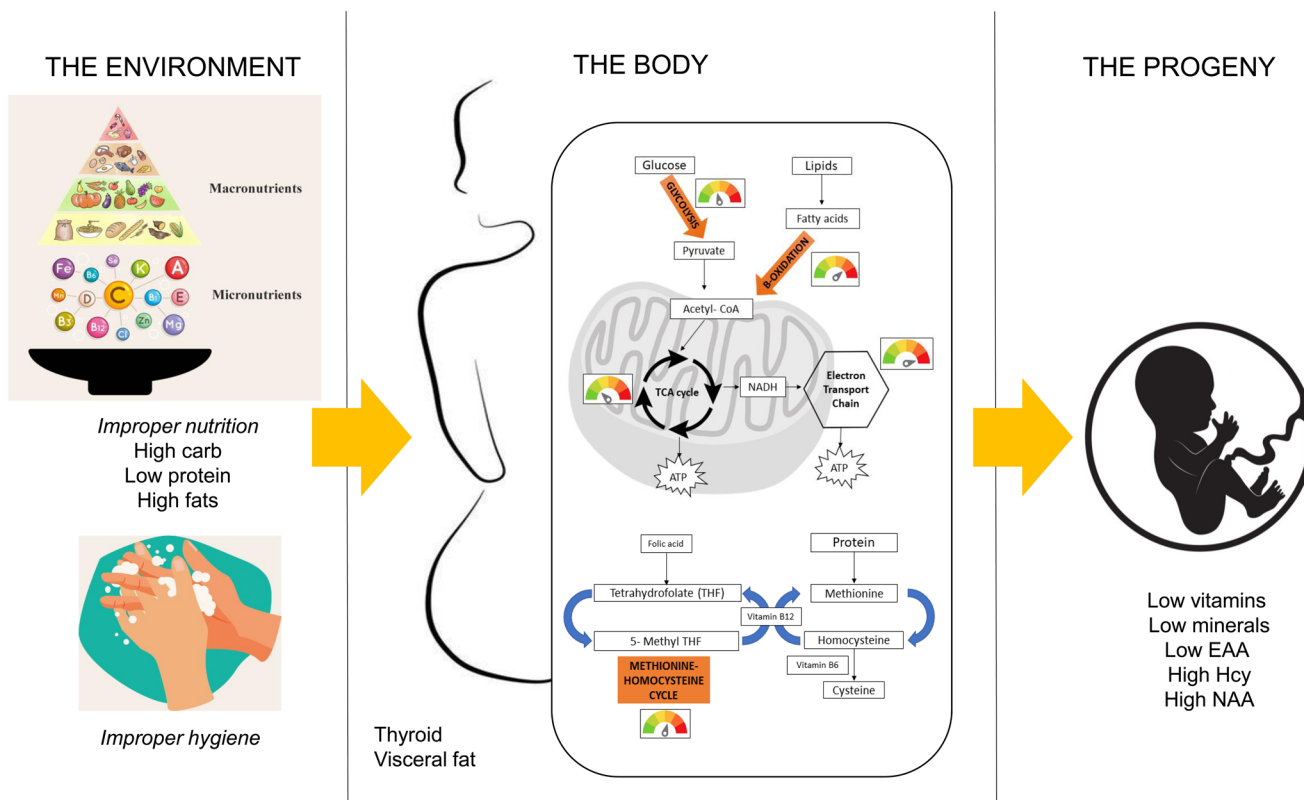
THE ENVIRONMENT

Macronutrients

Fe B6 Se K A Mn D C B1 E B3 B12 Cl Zn Mg

Micronutrients

*Improper nutrition*
High carb
Low protein
High fats

*Improper hygiene*

THE BODY

Glucose

GLYCOLYSIS

Lipids

Fatty acids

Pyruvate

β-OXIDATION

Acetyl- CoA

TCA cycle

NADH

Electron Transport Chain

ATP

ATP

Folic acid

Protein

Tetrahydrofolate (THF)

Methionine

Vitamin B12

5- Methyl THF

Homocysteine

Vitamin B6

METHIONINE-HOMOCYSTEINE CYCLE

Cysteine

Thyroid
Visceral fat

THE PROGENY

Low vitamins
Low minerals
Low EAA
High Hcy
High NAA